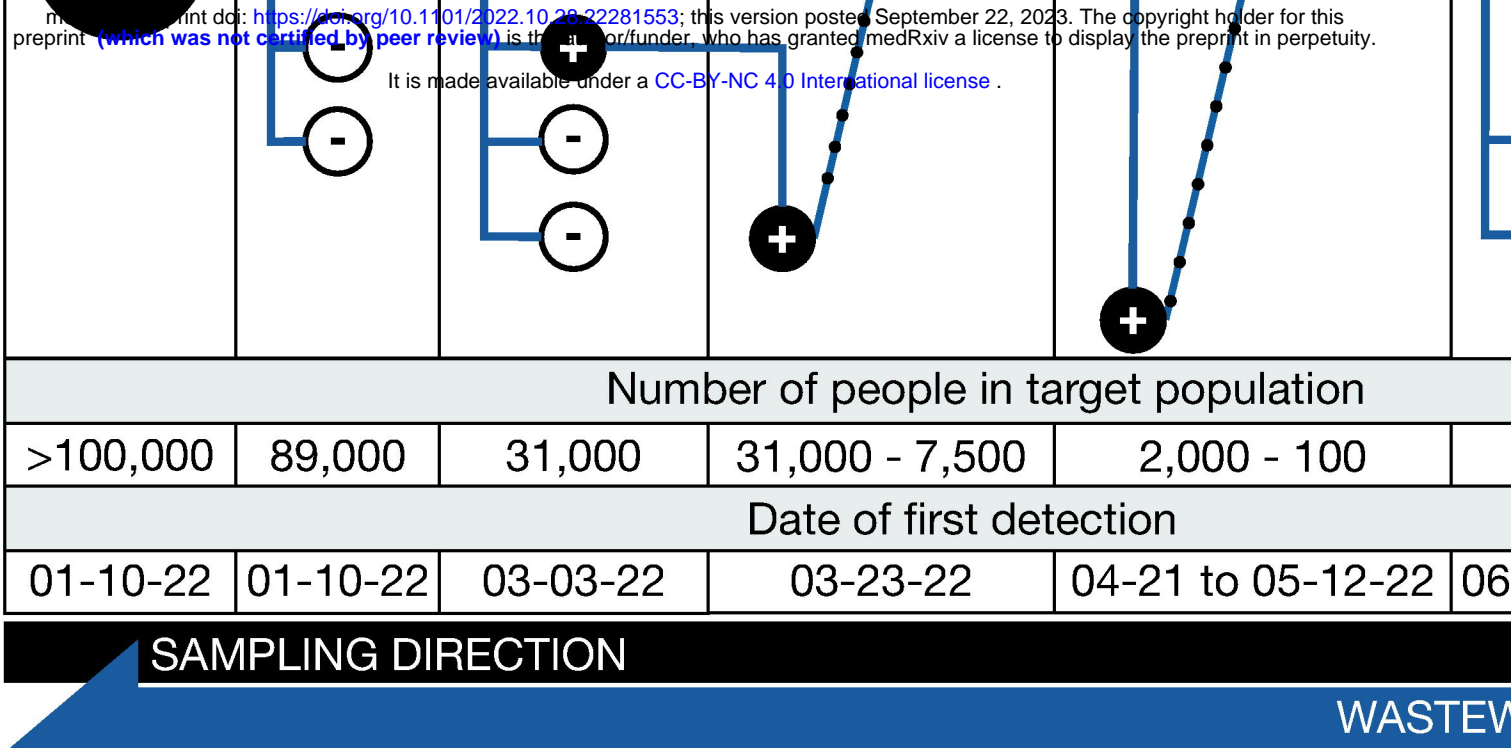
m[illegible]rint doi: https://doi.org/10.1101/2022.10.28.22281553; this version posted September 22, 2023. The copyright holder for this preprint (which was not certified by peer review) is th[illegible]or/funder, who has granted medRxiv a license to display the preprint in perpetuity.

It is made available under a CC-BY-NC 4.0 International license .

-

-

+

-

-

+

+

| Number of people in target population | | | | | |
|---|---|---|---|---|---|
| >100,000 | 89,000 | 31,000 | 31,000 - 7,500 | 2,000 - 100 | |
| Date of first detection | | | | | |
| 01-10-22 | 01-10-22 | 03-03-22 | 03-23-22 | 04-21 to 05-12-22 | 06 |

SAMPLING DIRECTION

WASTEW